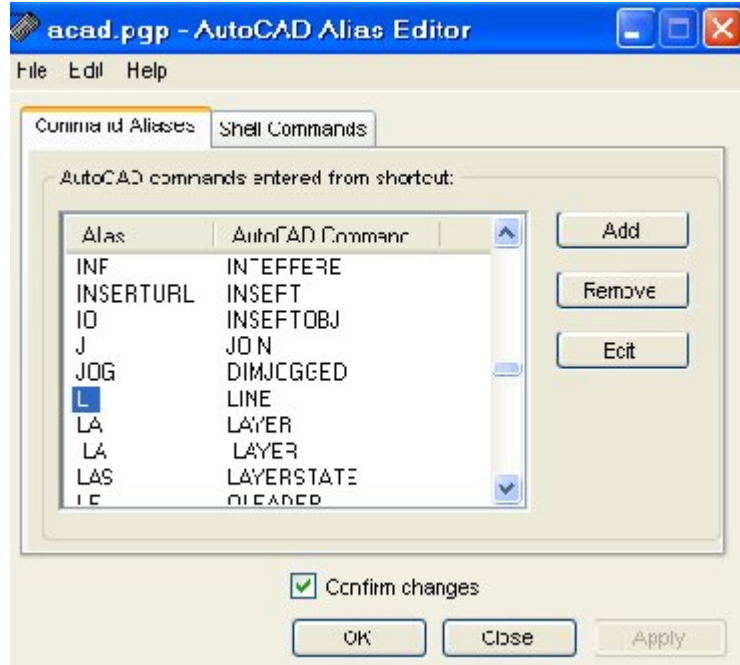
acad.pgp - AutoCAD Alias Editor

File Edit Help

Command Aliases | Shell Commands

AutoCAD commands entered from shortcut:

| Alias | AutoCAD Command |
|---|---|
| INF | INTERFERE |
| INSERTURL | INSERT |
| IO | INSERTOBJ |
| J | JOIN |
| JOG | DIMJOGGED |
| L | LINE |
| LA | LAYER |
| LA | LAYER |
| LAS | LAYERSTATE |
| LE | QLEADER |

Add

Remove

Edit

Confirm changes

OK Close Apply